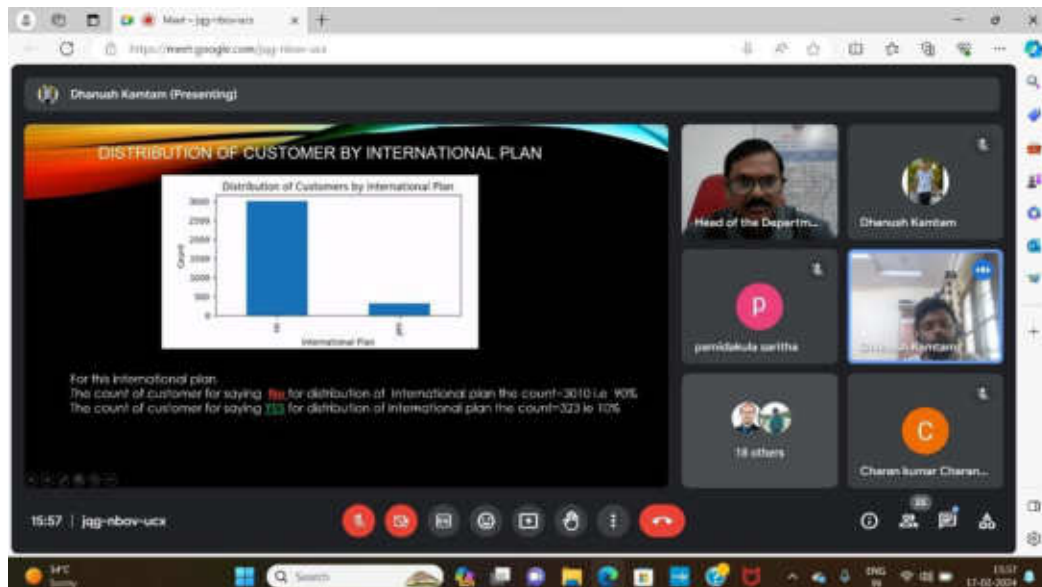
Meet - jqg-nbov-ucx

https://meet.google.com/jqg-nbov-ucx

Dhanush Kamtam (Presenting)

DISTRIBUTION OF CUSTOMER BY INTERNATIONAL PLAN

Distribution of Customers by International Plan

| 3000 |
|---|
| 2500 |
| 2000 |
| 1500 |
| 1000 |
| 500 |
| 0 |

Count

no

yes

International Plan

For this International plan

The count of customer for saying No for distribution of International plan the count=3010 i.e 90%

The count of customer for saying YES for distribution of International plan the count=323 i.e 10%

Head of the Departm...

Dhanush Kamtam

P

pamidekula saritha

Dhanush Kamtam

18 others

C

Charan kumar Charan...

15:57 | jqg-nbov-ucx

25

34°C

Sunny

Search

ENG

IN

15:57

17-02-2024